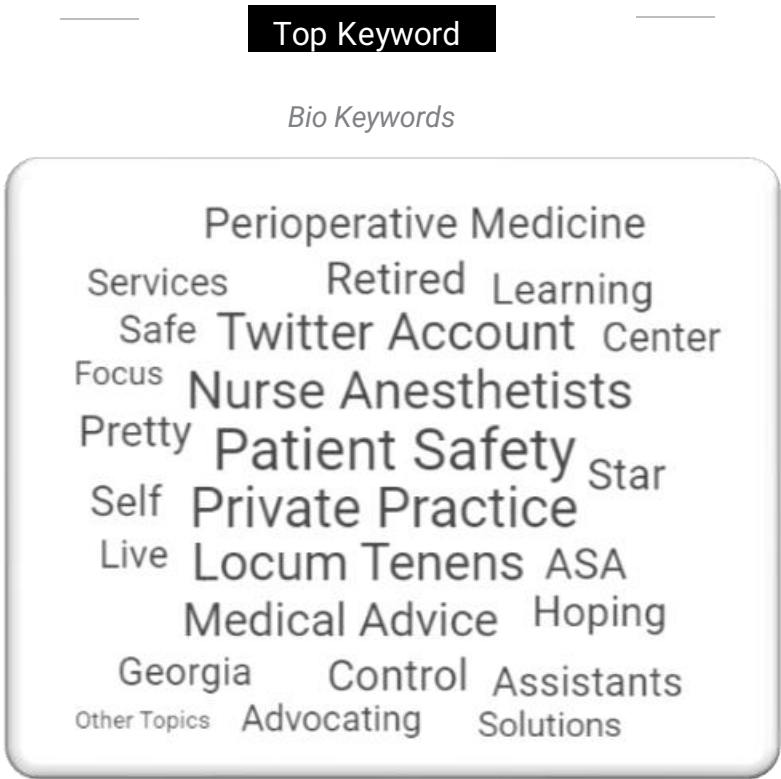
Top Keyword

Bio Keywords

Perioperative Medicine
Services Retired Learning
Safe Twitter Account Center
Focus Nurse Anesthetists
Pretty Patient Safety Star
Self Private Practice
Live Locum Tenens ASA
Medical Advice Hoping
Georgia Control Assistants
Other Topics Advocating Solutions